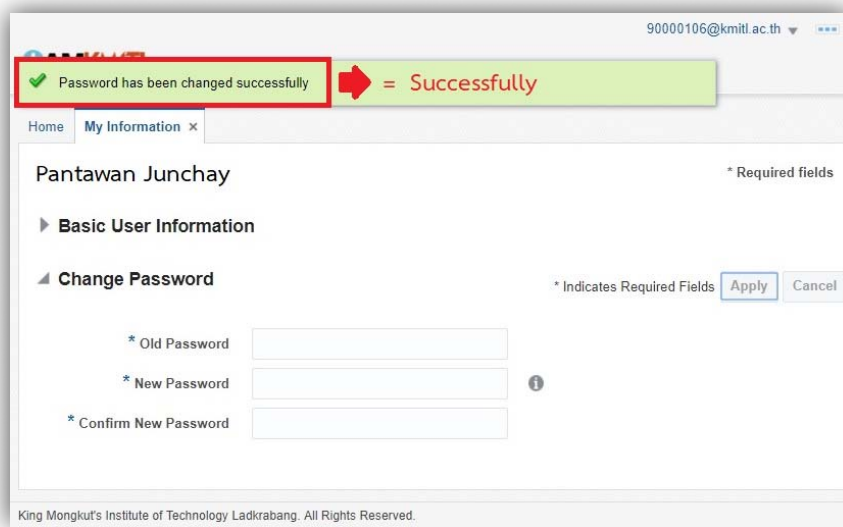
90000106@kmitl.ac.th

Password has been changed successfully

= Successfully

Home My Information ×

Pantawan Junchay

* Required fields

Basic User Information

Change Password

* Indicates Required Fields Apply Cancel

* Old Password

* New Password

* Confirm New Password

King Mongkut's Institute of Technology Ladkrabang. All Rights Reserved.